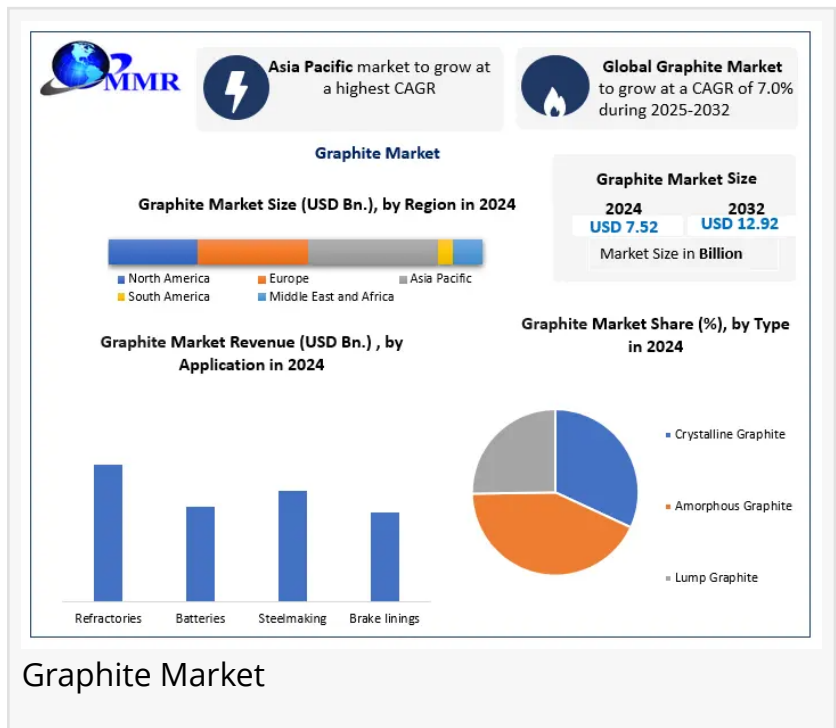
MMR

Asia Pacific market to grow at a highest CAGR

Global Graphite Market to grow at a CAGR of 7.0% during 2025-2032

Graphite Market

Graphite Market Size (USD Bn.), by Region in 2024

North America
Europe
Asia Pacific
South America
Middle East and Africa

Graphite Market Size

2024
USD 7.52

2032
USD 12.92

Market Size in Billion

Graphite Market Revenue (USD Bn.) , by Application in 2024

Refractories
Batteries
Steelmaking
Brake linings

Graphite Market Share (%), by Type in 2024

Crystalline Graphite
Amorphous Graphite
Lump Graphite

Graphite Market